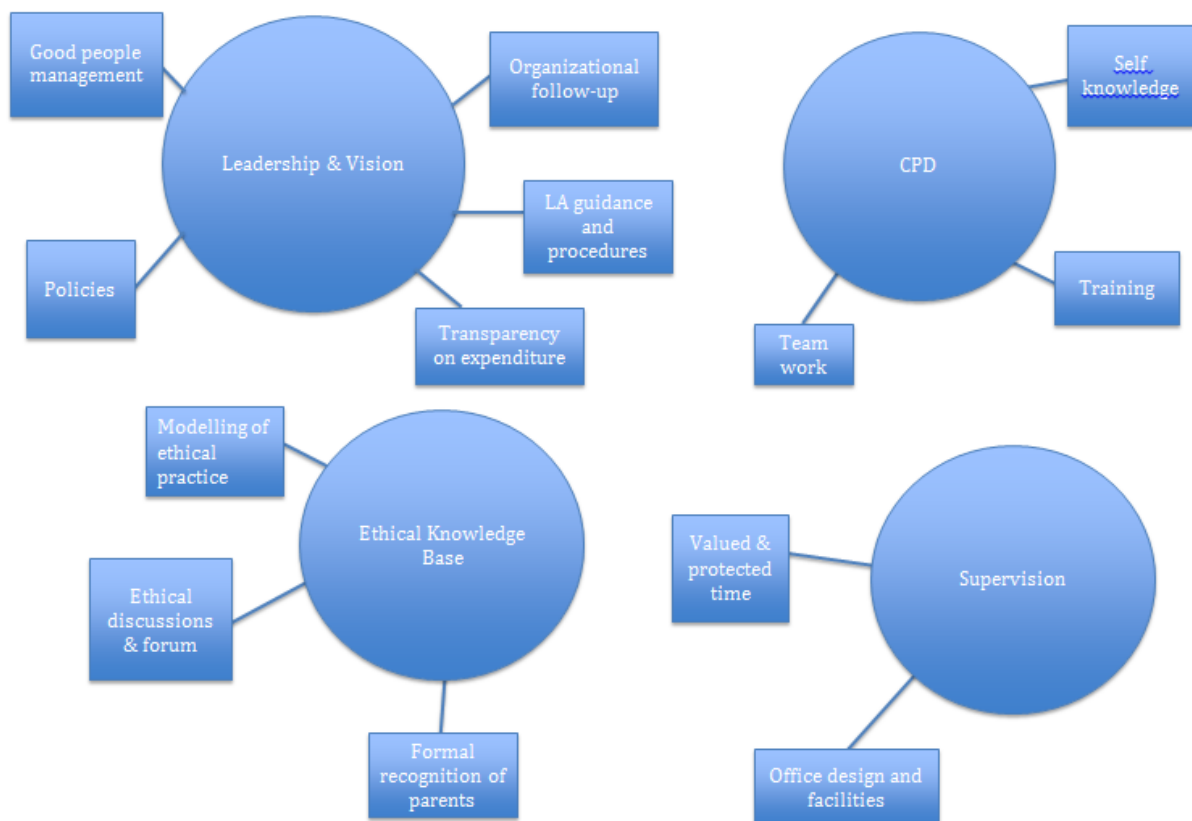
Good people management

Leadership & Vision

Organizational follow-up

LA guidance and procedures

Policies

Transparency on expenditure

Self knowledge

CPD

Training

Team work

Modelling of ethical practice

Ethical Knowledge Base

Ethical discussions & forum

Formal recognition of parents

Valued & protected time

Supervision

Office design and facilities